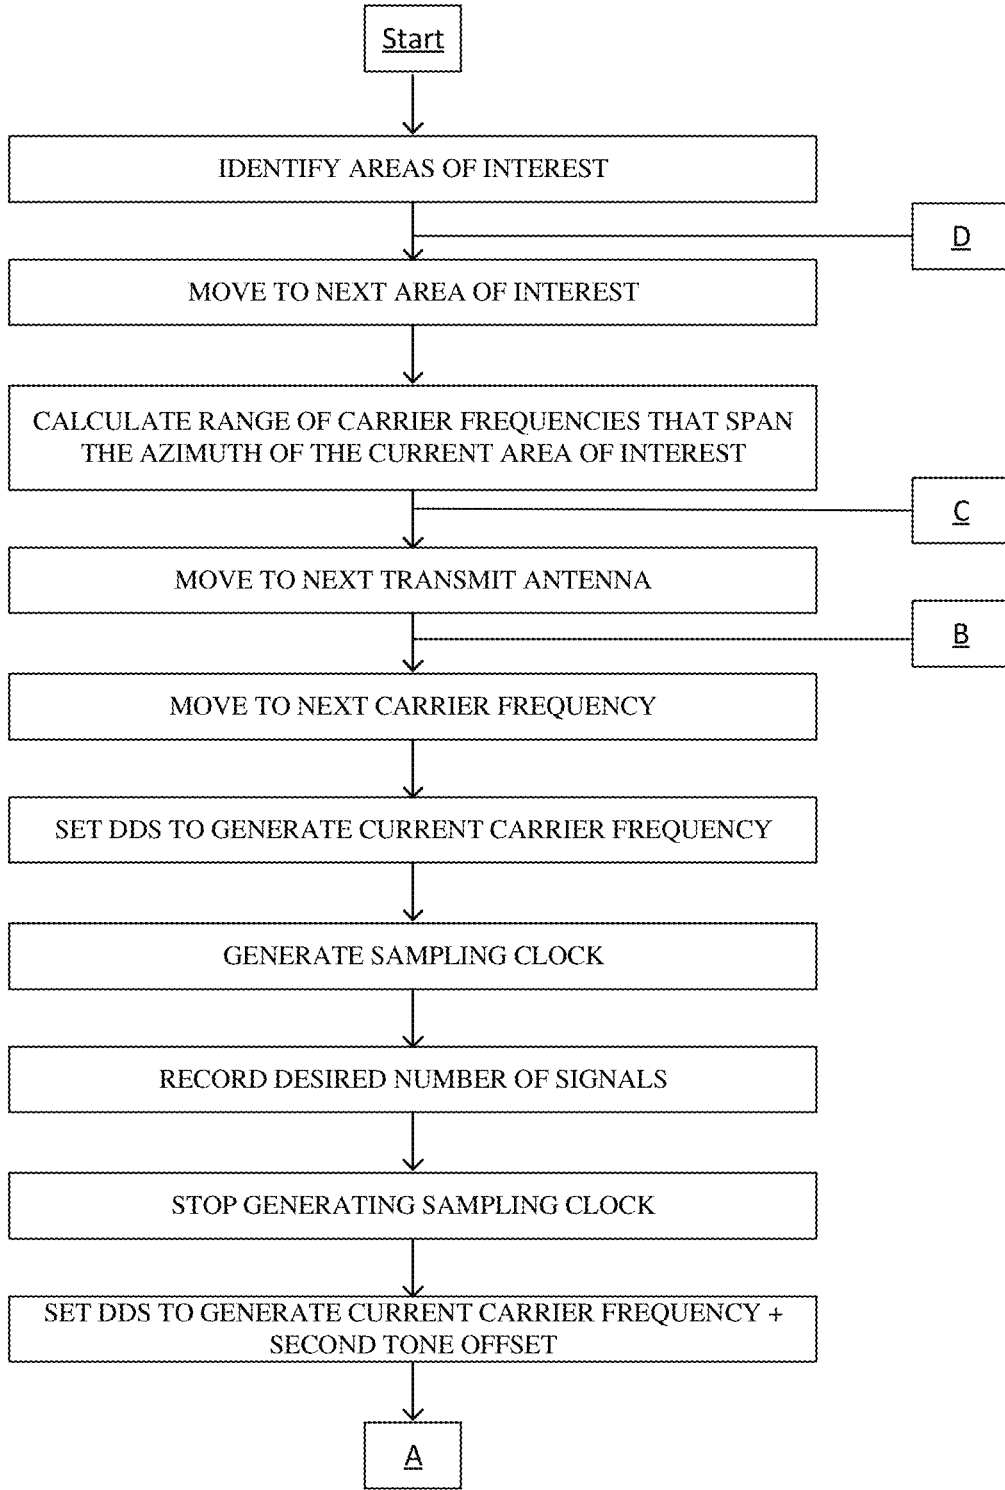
Start

IDENTIFY AREAS OF INTEREST

D

MOVE TO NEXT AREA OF INTEREST

CALCULATE RANGE OF CARRIER FREQUENCIES THAT SPAN THE AZIMUTH OF THE CURRENT AREA OF INTEREST

C

MOVE TO NEXT TRANSMIT ANTENNA

B

MOVE TO NEXT CARRIER FREQUENCY

SET DDS TO GENERATE CURRENT CARRIER FREQUENCY

GENERATE SAMPLING CLOCK

RECORD DESIRED NUMBER OF SIGNALS

STOP GENERATING SAMPLING CLOCK

SET DDS TO GENERATE CURRENT CARRIER FREQUENCY + SECOND TONE OFFSET

A